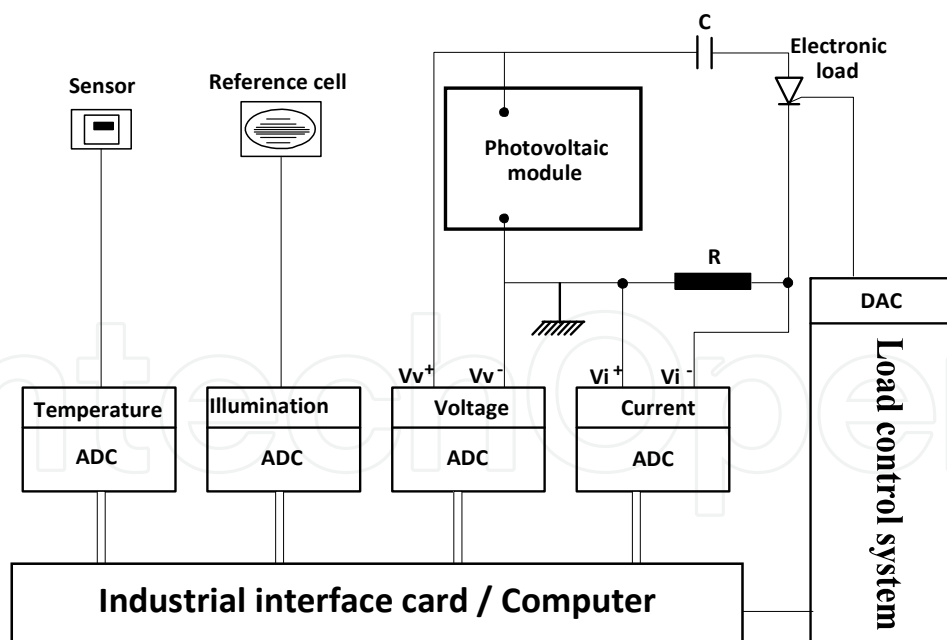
Sensor

Reference cell

C

Electronic load

Photovoltaic module

R

DAC

Vv$^+$

Vv$^-$

Vi$^+$

Vi$^-$

Temperature

ADC

Illumination

ADC

Voltage

ADC

Current

ADC

Load control system

Industrial interface card / Computer